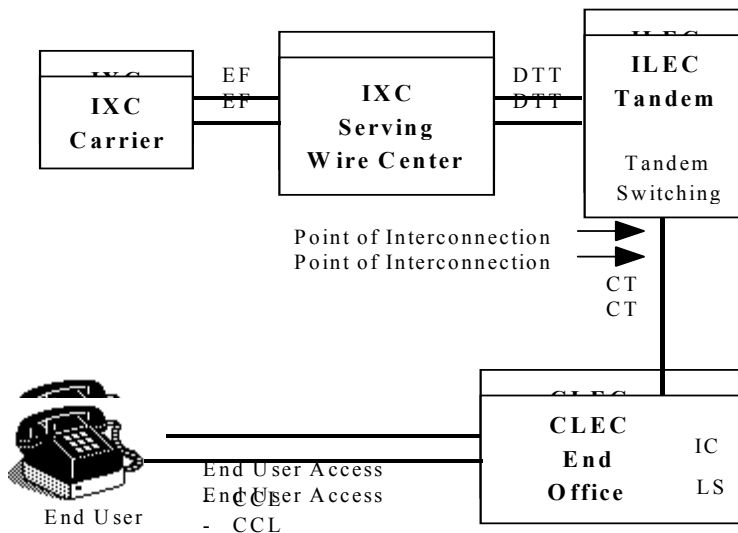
IXC Carrier

EF
EF

IXC Serving Wire Center

DTT
DTT

ILEC Tandem

Tandem Switching

Point of Interconnection
Point of Interconnection

CT
CT

CLEC End Office

IC
LS

End User Access
End User Access
CCL
- CCL

End User